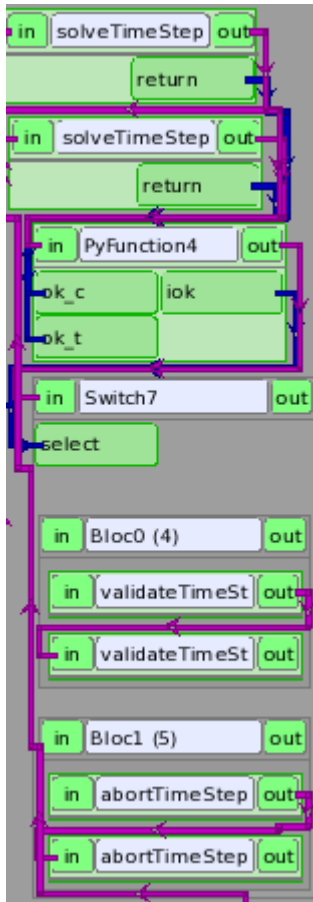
in solveTimeStep out
return
in solveTimeStep out
return
in PyFunction4 out
ok_c
iok
ok_t
in Switch7 out
select
in Bloc0 (4) out
in validateTimeSt out
in validateTimeSt out
in Bloc1 (5) out
in abortTimeStep out
in abortTimeStep out